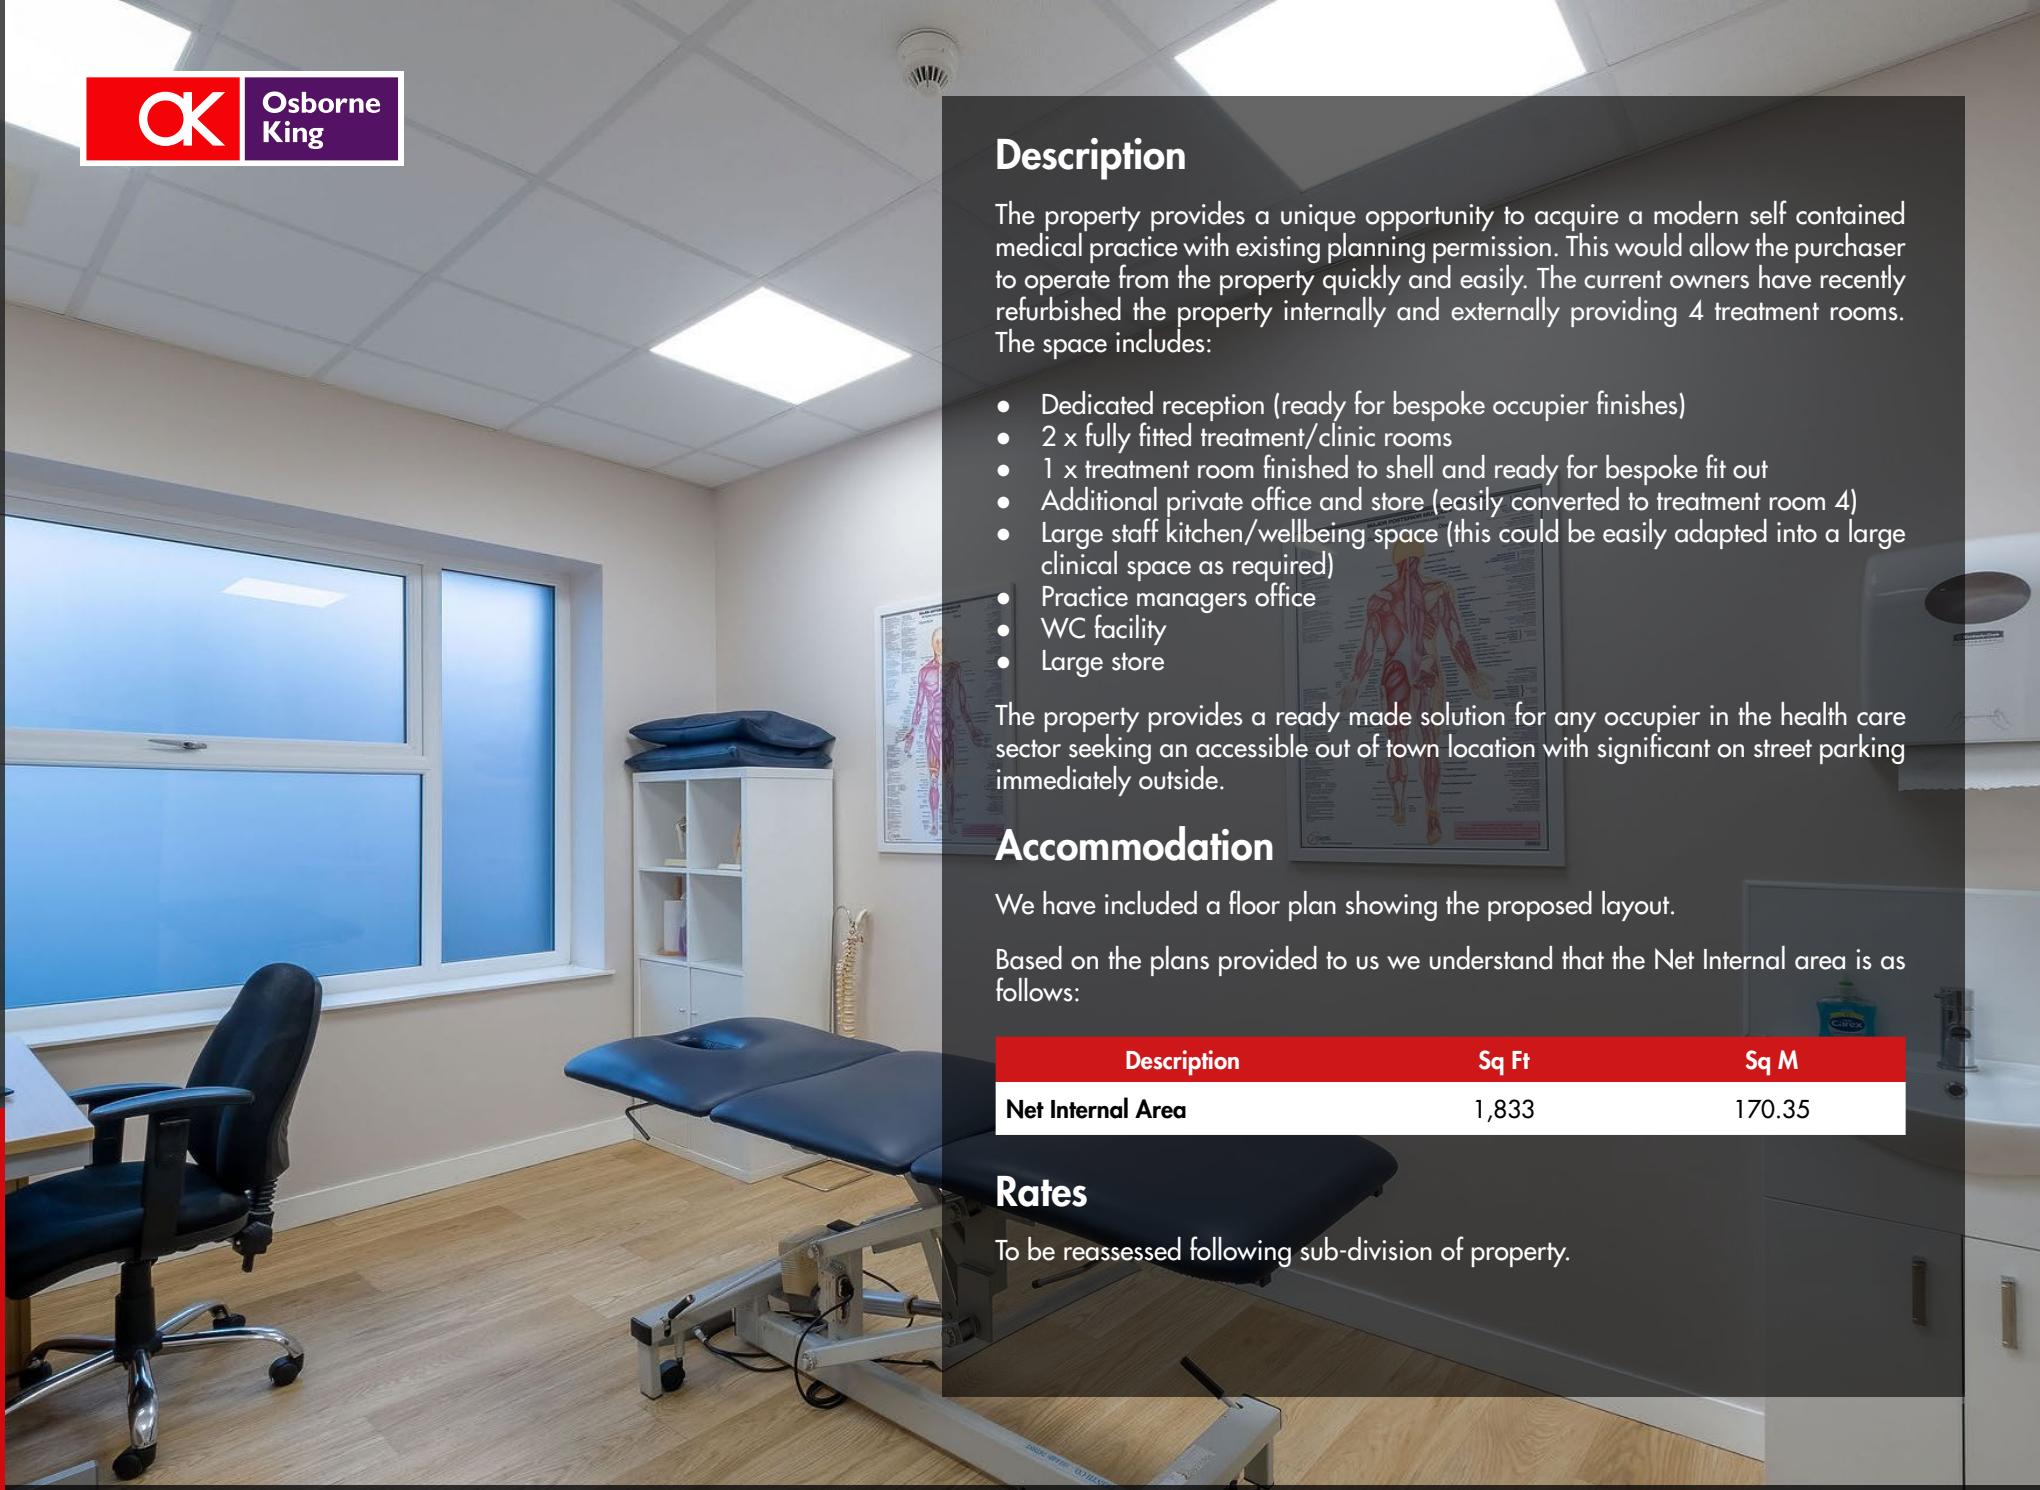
OK Osborne King

Description

The property provides a unique opportunity to acquire a modern self contained medical practice with existing planning permission. This would allow the purchaser to operate from the property quickly and easily. The current owners have recently refurbished the property internally and externally providing 4 treatment rooms. The space includes:

- Dedicated reception (ready for bespoke occupier finishes)
- 2 x fully fitted treatment/clinic rooms
- 1 x treatment room finished to shell and ready for bespoke fit out
- Additional private office and store (easily converted to treatment room 4)
- Large staff kitchen/wellbeing space (this could be easily adapted into a large clinical space as required)
- Practice managers office
- WC facility
- Large store

The property provides a ready made solution for any occupier in the health care sector seeking an accessible out of town location with significant on street parking immediately outside.

Accommodation

We have included a floor plan showing the proposed layout.

Based on the plans provided to us we understand that the Net Internal area is as follows:

| Description | Sq Ft | Sq M |
|---|---|---|
| Net Internal Area | 1,833 | 170.35 |

Rates

To be reassessed following sub-division of property.